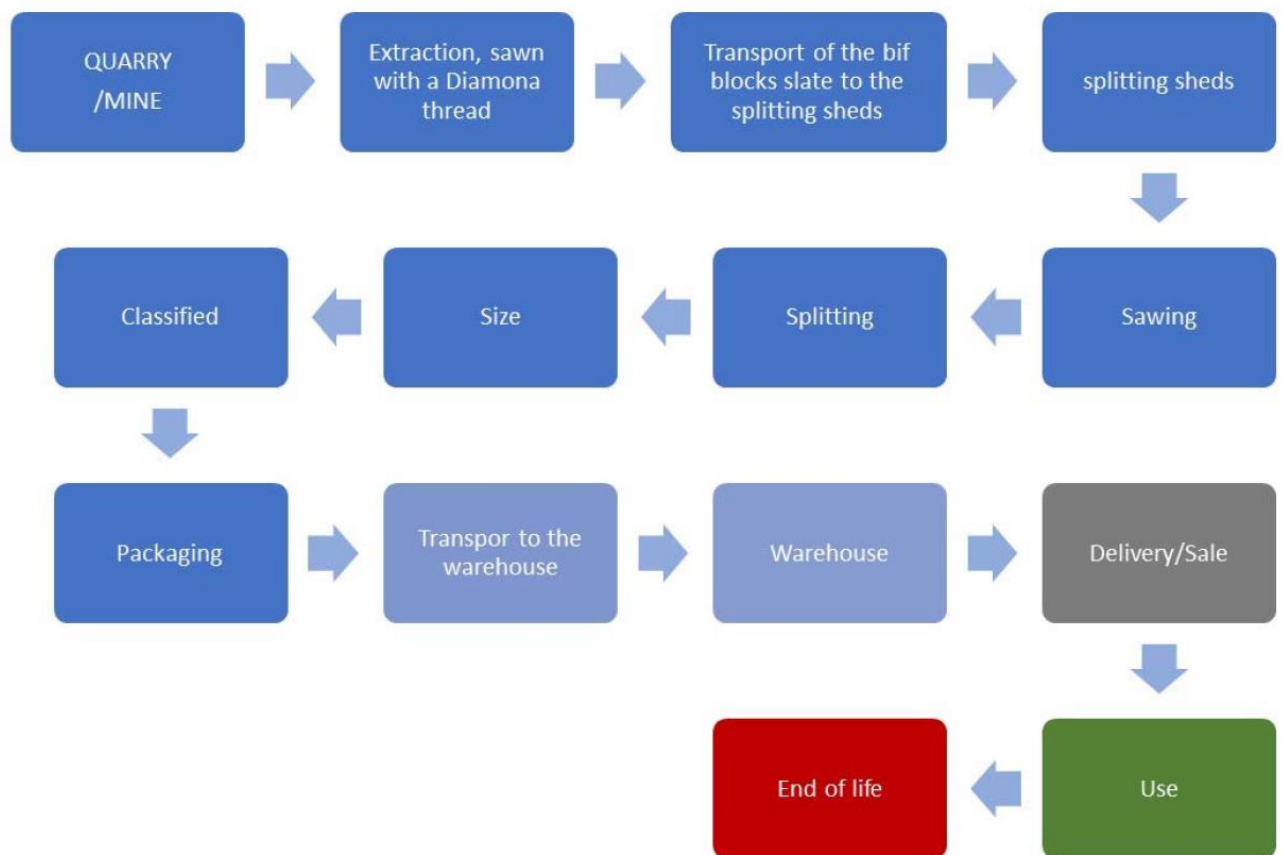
QUARRY /MINE

Extraction, sawn with a Diamona thread

Transport of the bif blocks slate to the splitting sheds

splitting sheds

Sawing

Splitting

Size

Classified

Packaging

Transpor to the warehouse

Warehouse

Delivery/Sale

Use

End of life